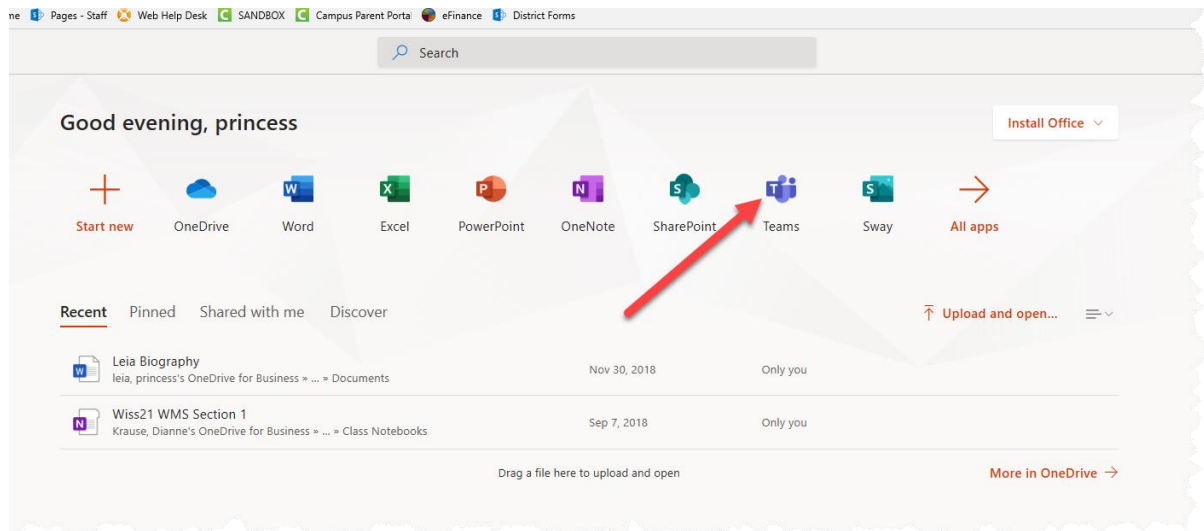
ne Pages - Staff Web Help Desk SANDBOX Campus Parent Porta eFinance District Forms

Search

Good evening, princess

Install Office

Start new OneDrive Word Excel PowerPoint OneNote SharePoint Teams Sway All apps

Recent Pinned Shared with me Discover

Upload and open...

| | | |
|---|---|---|
| Leia Biography<br>leia, princess's OneDrive for Business » ... » Documents | Nov 30, 2018 | Only you |
| Wiss21 WMS Section 1<br>Krause, Dianne's OneDrive for Business » ... » Class Notebooks | Sep 7, 2018 | Only you |

Drag a file here to upload and open

More in OneDrive